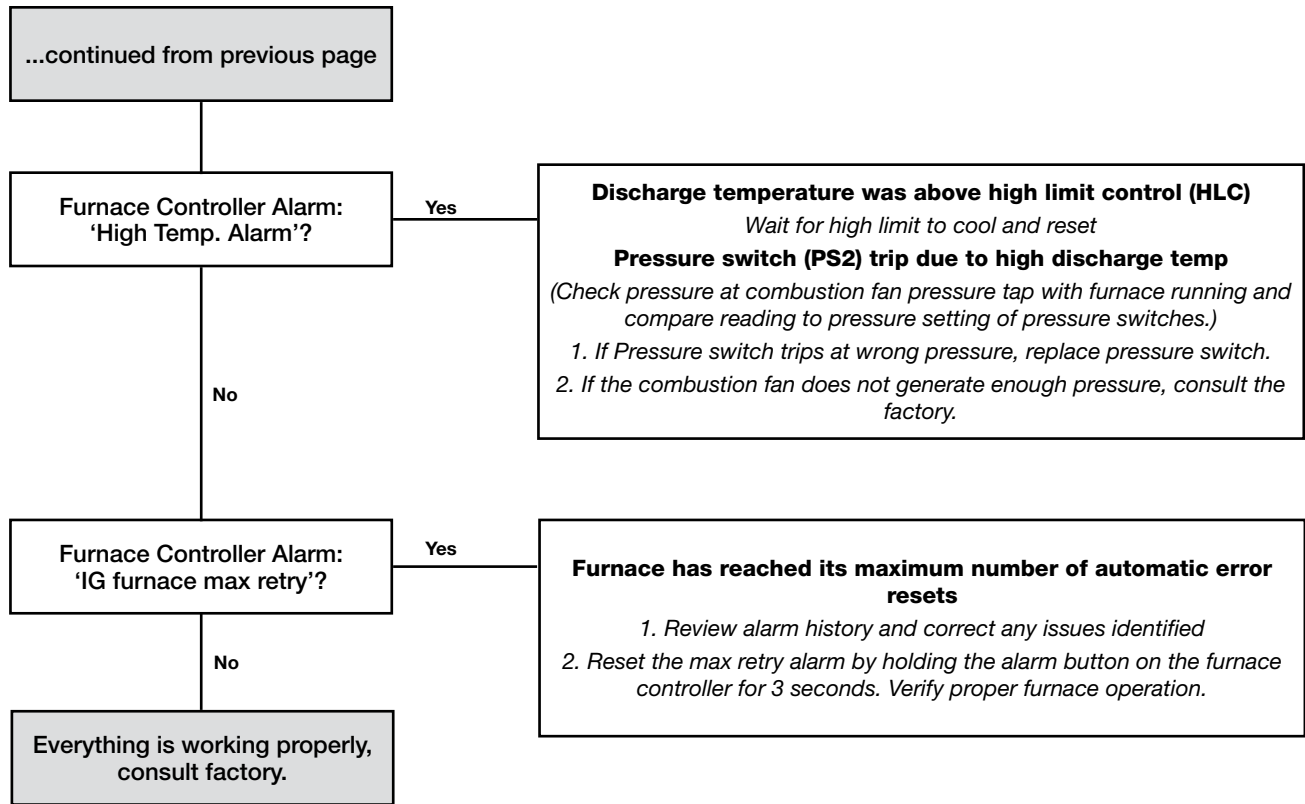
...continued from previous page

Furnace Controller Alarm: 'High Temp. Alarm'?

Yes

**Discharge temperature was above high limit control (HLC)**

*Wait for high limit to cool and reset*

**Pressure switch (PS2) trip due to high discharge temp**

*(Check pressure at combustion fan pressure tap with furnace running and compare reading to pressure setting of pressure switches.)*

*1. If Pressure switch trips at wrong pressure, replace pressure switch.*

*2. If the combustion fan does not generate enough pressure, consult the factory.*

No

Furnace Controller Alarm: 'IG furnace max retry'?

Yes

**Furnace has reached its maximum number of automatic error resets**

*1. Review alarm history and correct any issues identified*

*2. Reset the max retry alarm by holding the alarm button on the furnace controller for 3 seconds. Verify proper furnace operation.*

No

Everything is working properly, consult factory.